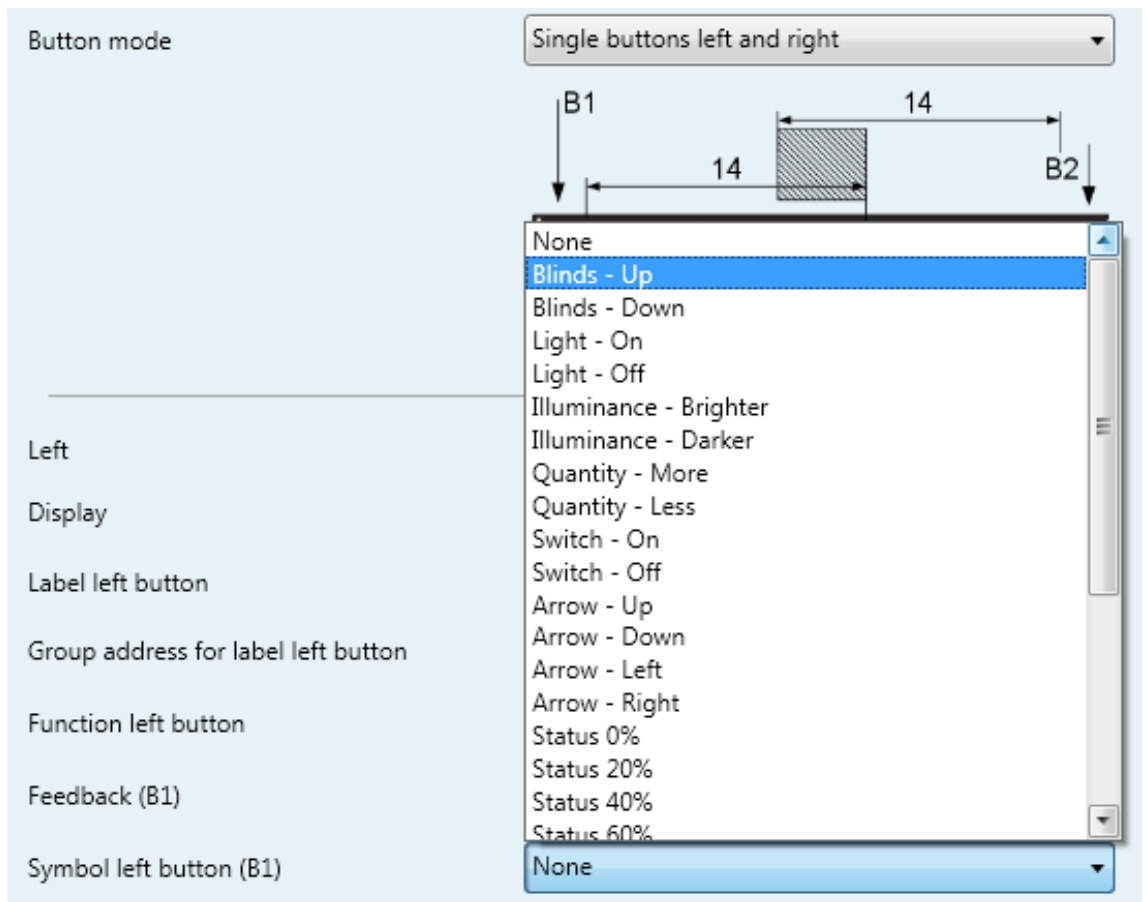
Button mode

Single buttons left and right

B1

14

14

B2

None
Blinds - Up
Blinds - Down
Light - On
Light - Off
Illuminance - Brighter
Illuminance - Darker
Quantity - More
Quantity - Less
Switch - On
Switch - Off
Arrow - Up
Arrow - Down
Arrow - Left
Arrow - Right
Status 0%
Status 20%
Status 40%
Status 60%

Left

Display

Label left button

Group address for label left button

Function left button

Feedback (B1)

Symbol left button (B1)

None